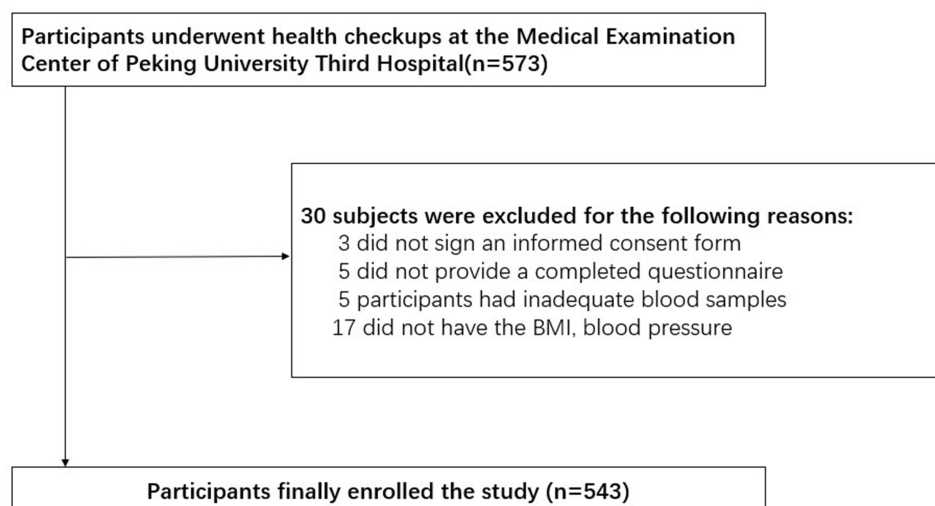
Participants underwent health checkups at the Medical Examination Center of Peking University Third Hospital(n=573)

30 subjects were excluded for the following reasons:
3 did not sign an informed consent form
5 did not provide a completed questionnaire
5 participants had inadequate blood samples
17 did not have the BMI, blood pressure

Participants finally enrolled the study (n=543)